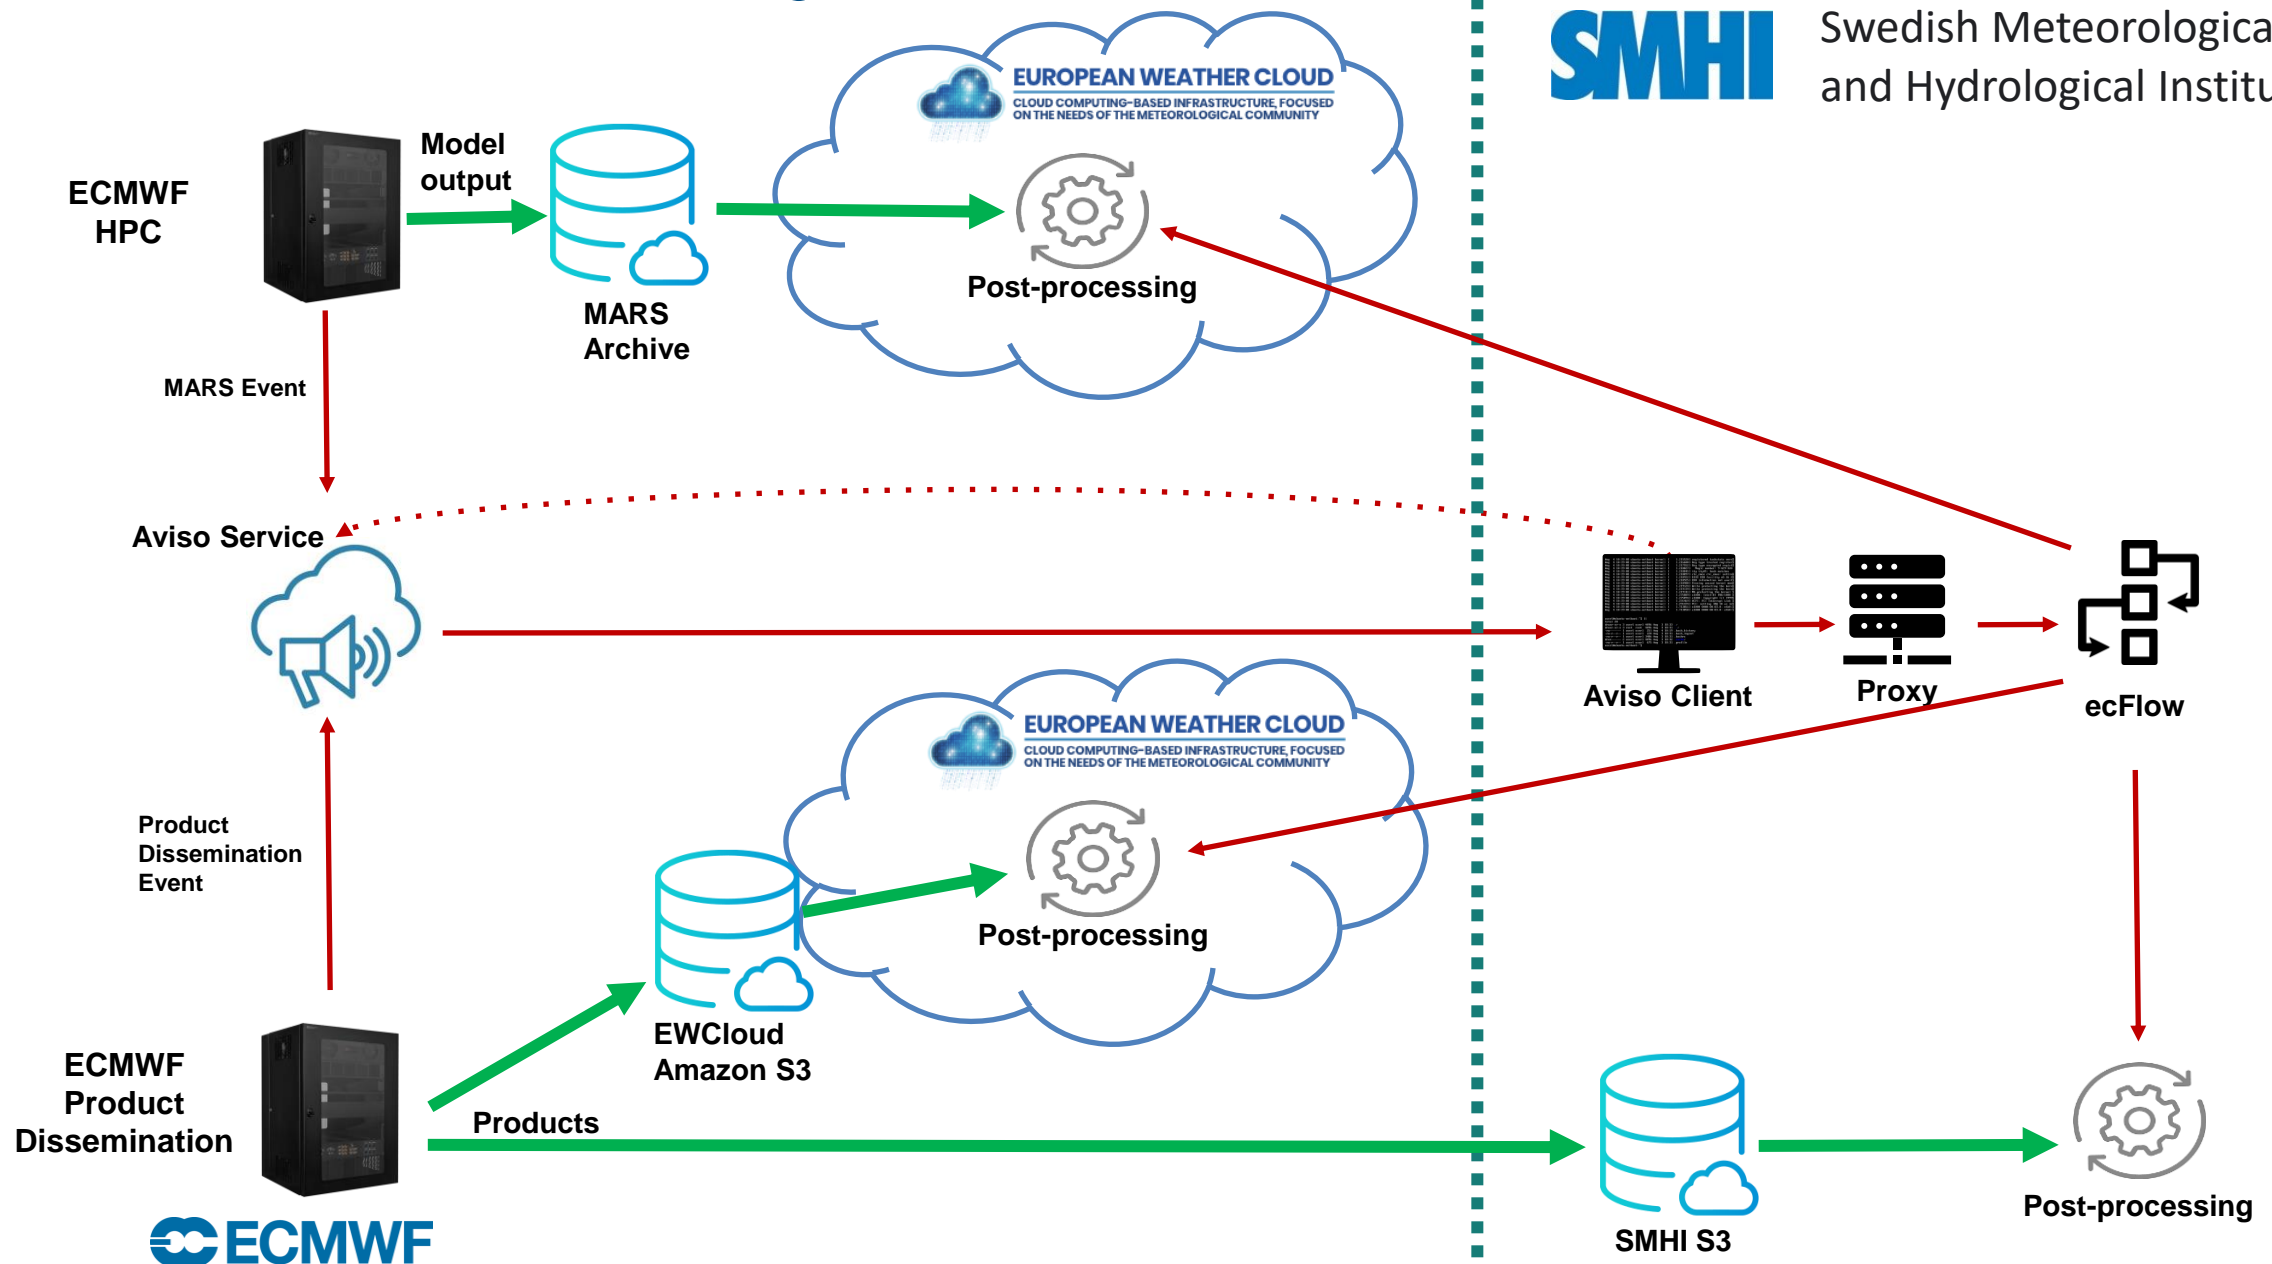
SMHI Swedish Meteorologica and Hydrological Institu

ECMWF HPC

Model output

MARS Archive

EUROPEAN WEATHER CLOUD
CLOUD COMPUTING-BASED INFRASTRUCTURE FOCUSED ON THE NEEDS OF THE METEOROLOGICAL COMMUNITY

Post-processing

MARS Event

Aviso Service

Aviso Client

Proxy

ecFlow

EUROPEAN WEATHER CLOUD
CLOUD COMPUTING-BASED INFRASTRUCTURE FOCUSED ON THE NEEDS OF THE METEOROLOGICAL COMMUNITY

Post-processing

Product Dissemination Event

EWCloud Amazon S3

ECMWF Product Dissemination

Products

SMHI S3

Post-processing

ECMWF